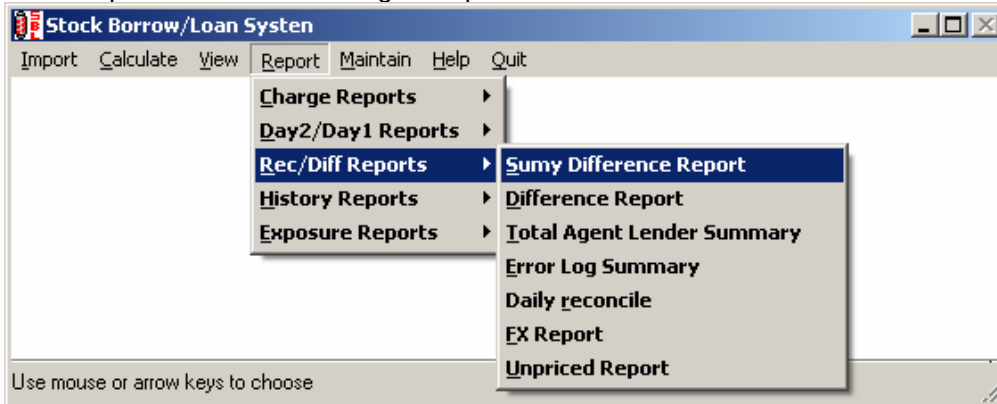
Stock Borrow/Loan Systen

Import Calculate View Report Maintain Help Quit

Charge Reports
Day2/Day1 Reports
Rec/Diff Reports
History Reports
Exposure Reports

Sumy Difference Report
Difference Report
Total Agent Lender Summary
Error Log Summary
Daily reconcile
FX Report
Unpriced Report

Use mouse or arrow keys to choose